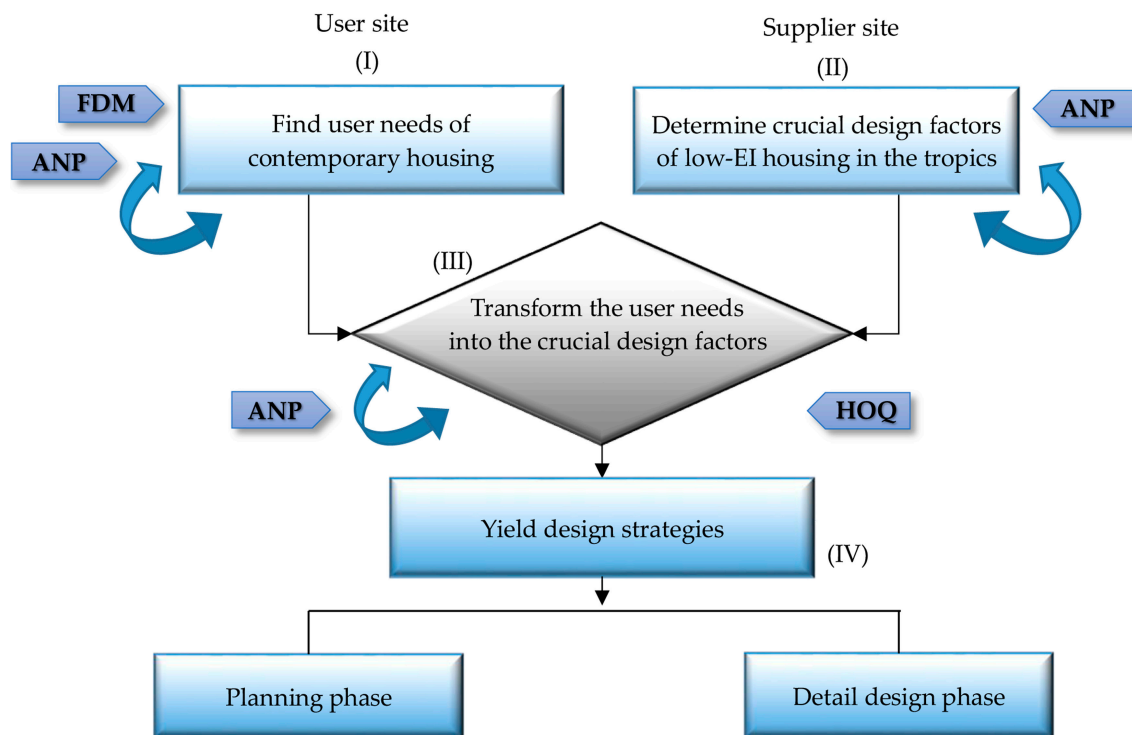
User site

(I)

FDM

ANP

Find user needs of contemporary housing

Supplier site

(II)

ANP

Determine crucial design factors of low-EI housing in the tropics

(III)

Transform the user needs into the crucial design factors

ANP

HOQ

Yield design strategies

(IV)

Planning phase

Detail design phase